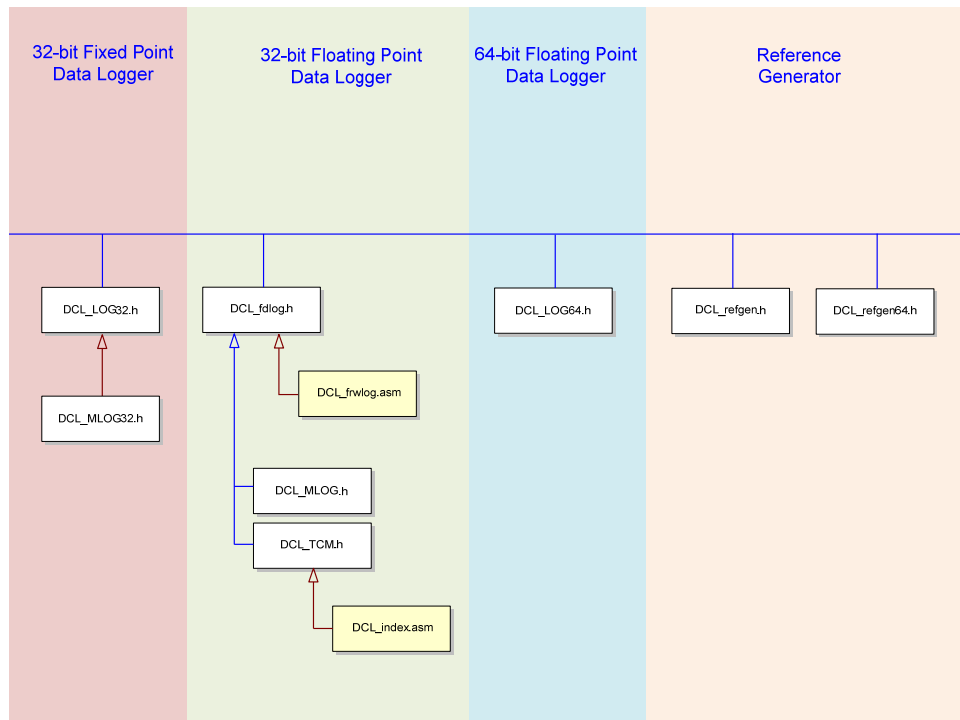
32-bit Fixed Point Data Logger

32-bit Floating Point Data Logger

64-bit Floating Point Data Logger

Reference Generator

DCL_LOG32.h

DCL_MLOG32.h

DCL_fdlog.h

DCL_frwlog.asm

DCL_MLOG.h

DCL_TCM.h

DCL_index.asm

DCL_LOG64.h

DCL_refgen.h

DCL_refgen64.h